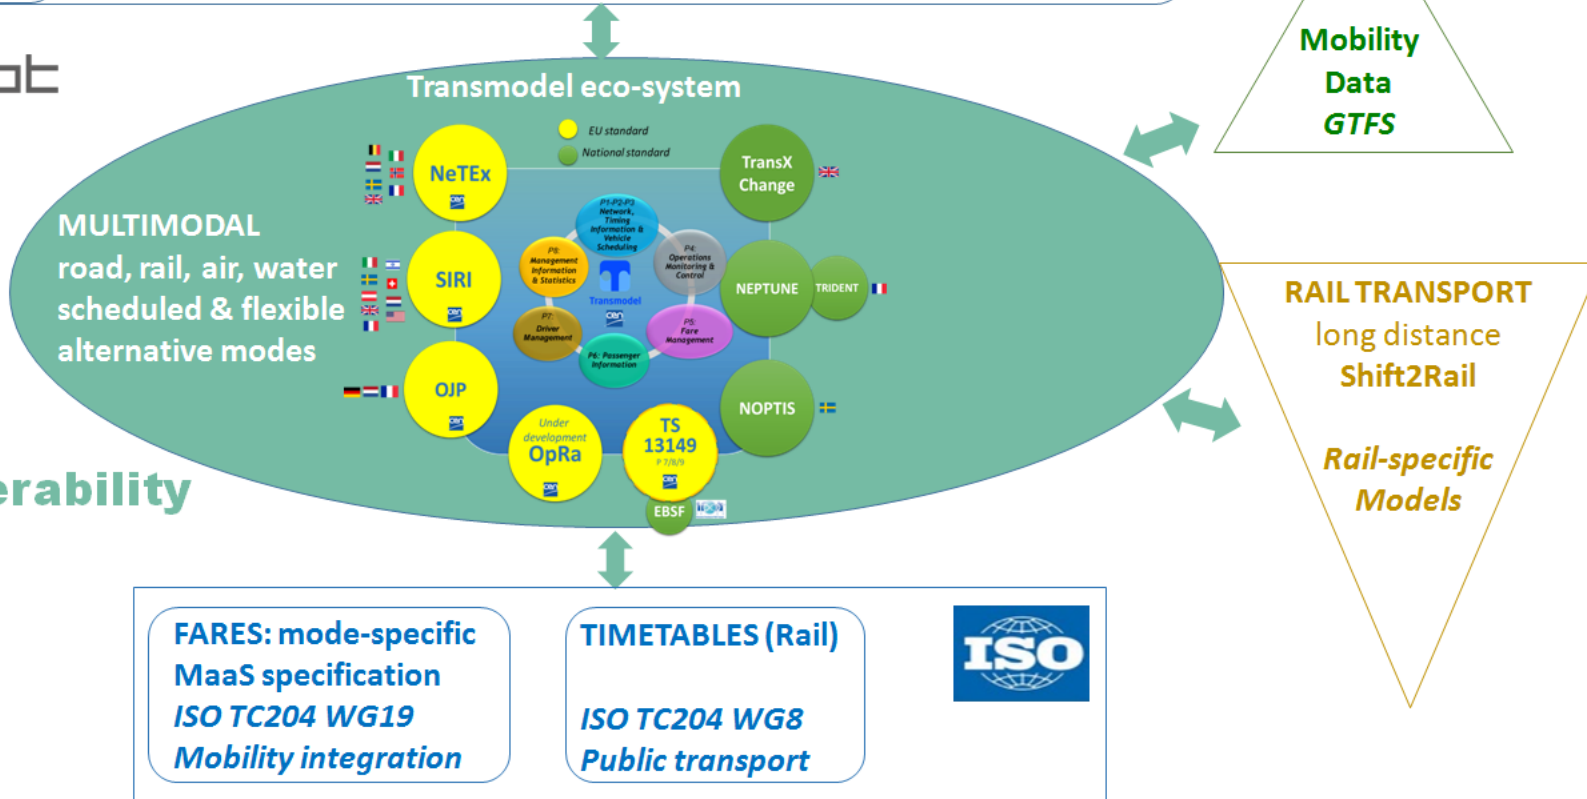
Transmodel eco-system

EU standard
National standard

MULTIMODAL
road, rail, air, water
scheduled & flexible
alternative modes

NeTEx

SIRI

OJP

Under development
OpRa

TS 13149
P 7/8/9

EBSF

TransX Change

NEPTUNE

TRIDENT

NOPTIS

P1-P2-P3
Network, Timing Information & Vehicle Scheduling

P4: Operations Monitoring & Control

P5: Fare Management

P6: Passenger Information

P7: Driver Management

P8: Management Information & Statistics

Transmodel

erability

Mobility
Data
GTFS

RAIL TRANSPORT
long distance
Shift2Rail

Rail-specific
Models

FARES: mode-specific
MaaS specification
ISO TC204 WG19
Mobility integration

TIMETABLES (Rail)

ISO TC204 WG8
Public transport

ISO